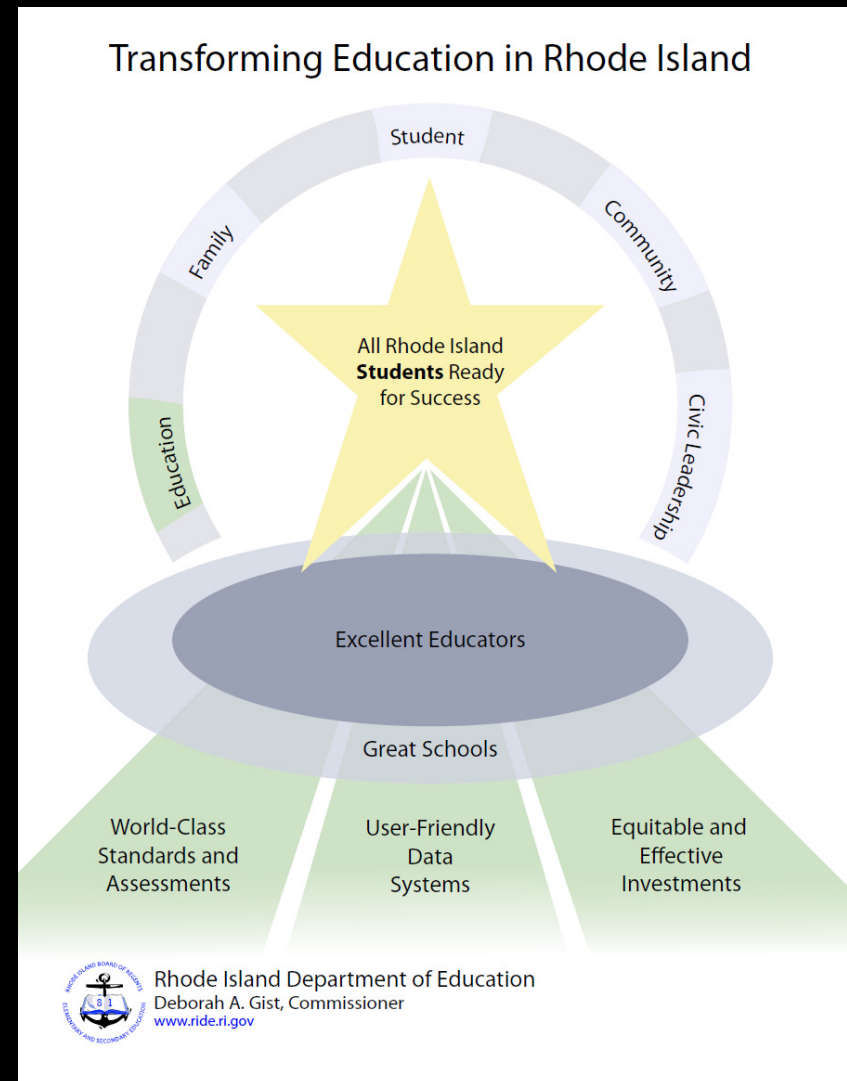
Transforming Education in Rhode Island

Student

Family

Community

Education

Civic Leadership

All Rhode Island **Students** Ready for Success

Excellent Educators

Great Schools

World-Class Standards and Assessments

User-Friendly Data Systems

Equitable and Effective Investments

RHODE ISLAND BOARD OF REGENTS ELEMENTARY AND SECONDARY EDUCATION

Rhode Island Department of Education
Deborah A. Gist, Commissioner
www.ride.ri.gov